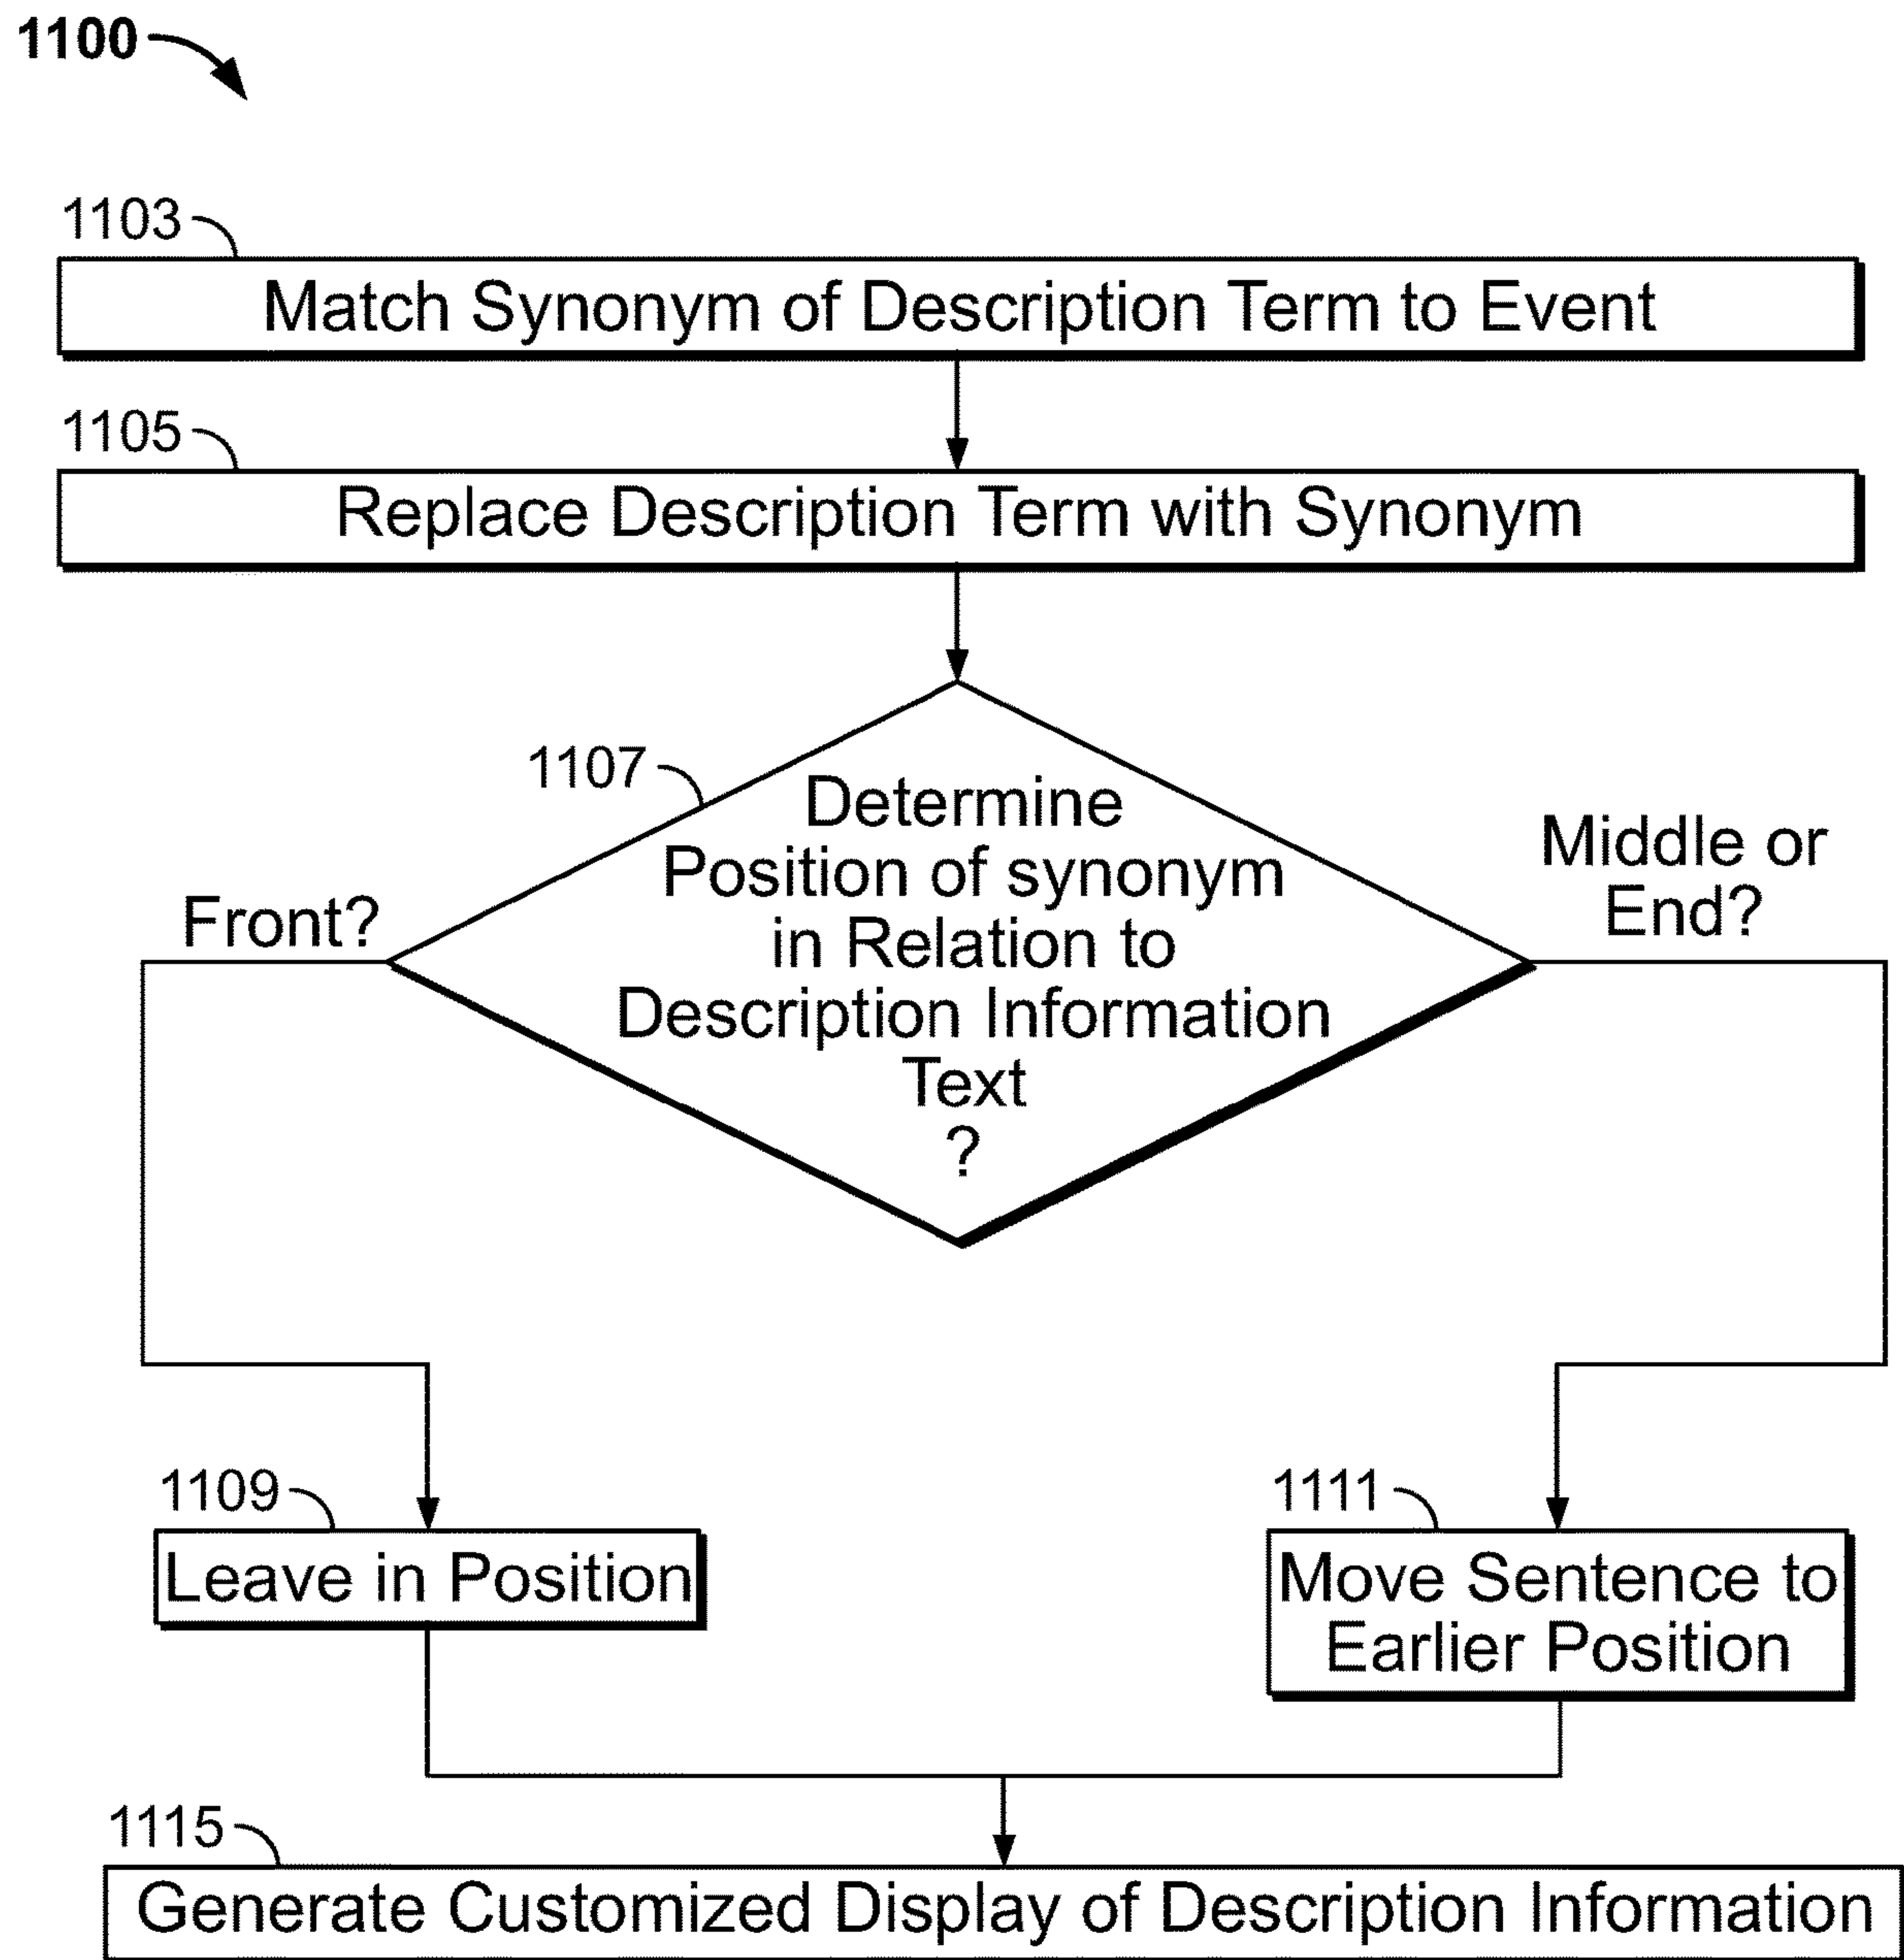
1100

1103

Match Synonym of Description Term to Event

1105

Replace Description Term with Synonym

1107

Determine Position of synonym in Relation to Description Information Text ?

Front?

Middle or End?

1109

Leave in Position

1111

Move Sentence to Earlier Position

1115

Generate Customized Display of Description Information